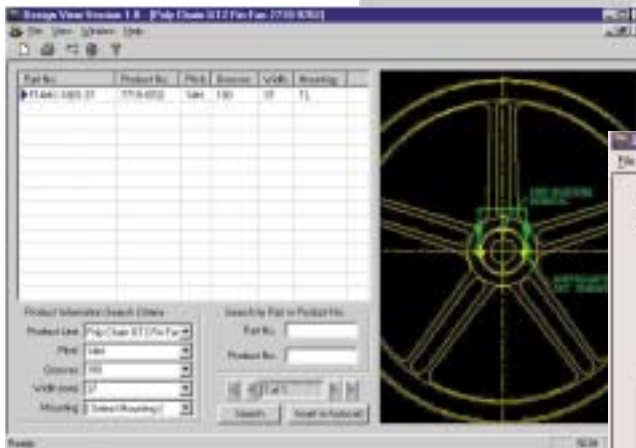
Design View Version 1.0 - [Poly Chain GT2 Fin Fan 7710 9352]

File View Window Help

| Part No. | Product No. | Pitch | Grooves | Width | Mounting |
|---|---|---|---|---|---|
| FT-8M-1365-37 | 7710-9352 | 14M | 130 | 37 | TL |

Product Information Search Criteria

Product Line Poly Chain GT2 Fin Fan

Pitch 14M

Grooves 130

Width (mm) 37

Mounting [Select Mounting]

Search by Part or Product No.

Part No.

Product No.

Search

Insert to Autocad

Ready

File